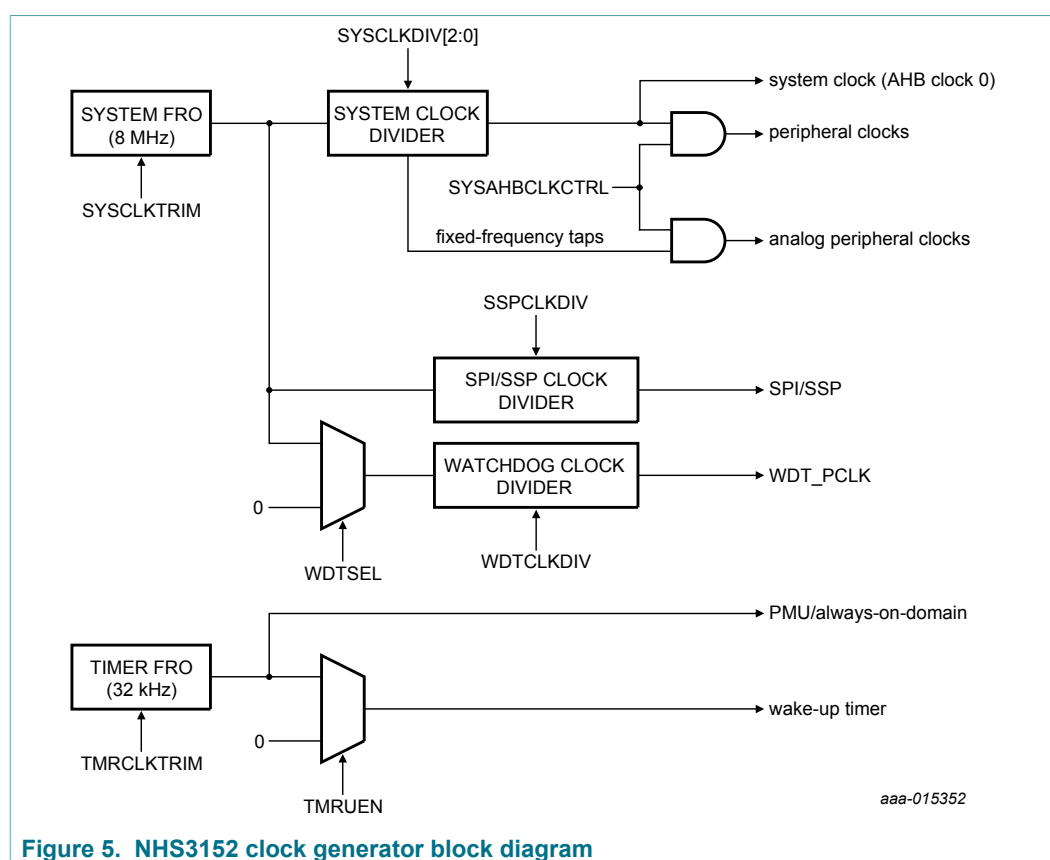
SYSCLKDIV[2:0]

SYSTEM FRO (8 MHz)

SYSTEM CLOCK DIVIDER

system clock (AHB clock 0)

peripheral clocks

SYSCLKTRIM

SYSAHBCLKCTRL

fixed-frequency taps

analog peripheral clocks

SSPCLKDIV

SPI/SSP CLOCK DIVIDER

SPI/SSP

WATCHDOG CLOCK DIVIDER

WDT_PCLK

0

WDTSEL

WDTCLKDIV

PMU/always-on-domain

TIMER FRO (32 kHz)

wake-up timer

0

TMRCLKTRIM

TMRUEN

aaa-015352

Figure 5. NHS3152 clock generator block diagram